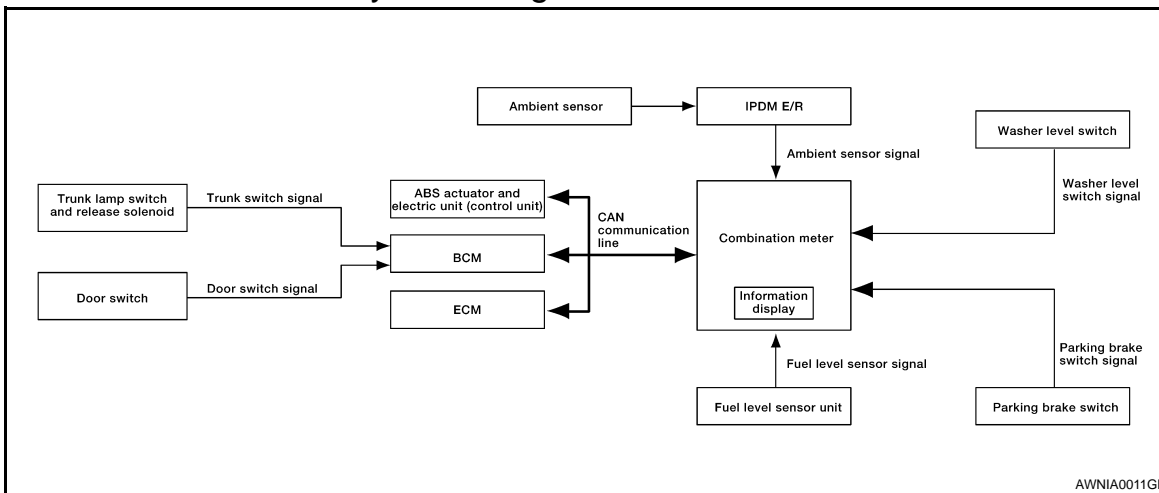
Ambient sensor

IPDM E/R

Ambient sensor signal

Washer level switch

Washer level switch signal

Trunk lamp switch and release solenoid

Trunk switch signal

ABS actuator and electric unit (control unit)

CAN communication line

Combination meter

BCM

Door switch

Door switch signal

ECM

Information display

Parking brake switch signal

Fuel level sensor signal

Fuel level sensor unit

Parking brake switch

AWNIA0011G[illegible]